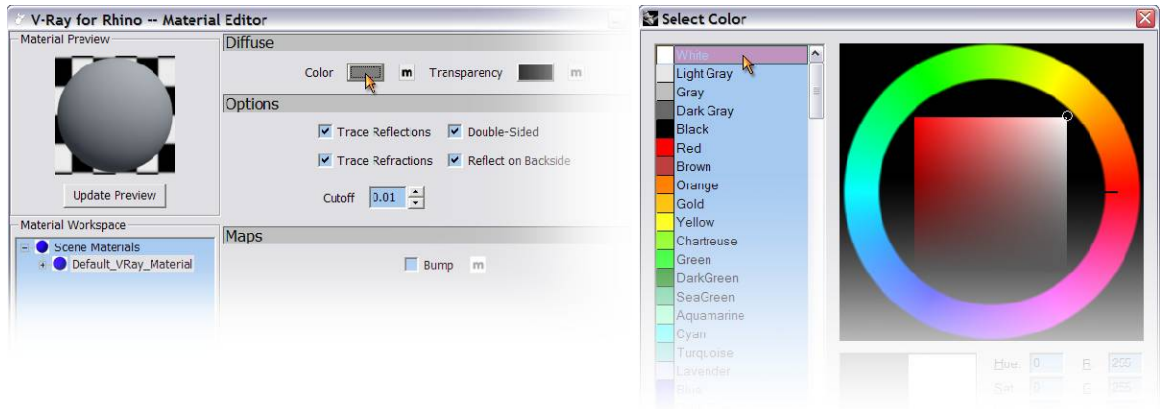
V-Ray for Rhino -- Material Editor

Material Preview

Update Preview

Material Workspace

Scene Materials

Default_VRay_Material

Diffuse

Color m Transparency m

Options

Trace Reflectons Double-Sided

Trace Refractions Reflect on Backside

Cutoff 0.01

Maps

Bump m

Select Color

White
Light Gray
Gray
Dark Gray
Black
Red
Brown
Orange
Gold
Yellow
Chartreuse
Green
DarkGreen
SeaGreen
Aquamarine
Cyan
Turquoise
Lavender
Blue

Hue: 0
Sat: 0
R: 255
G: 255